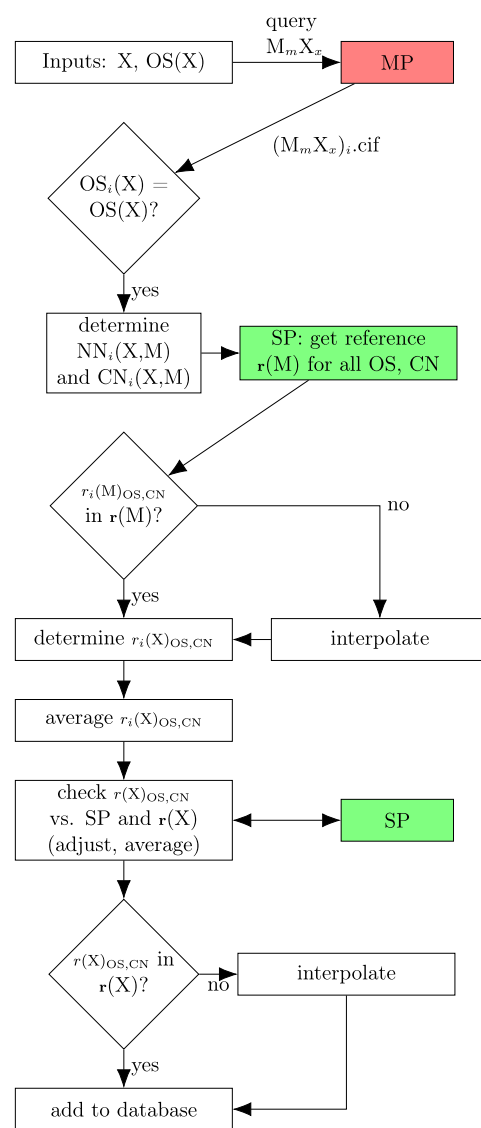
query
$M_mX_x$

Inputs: X, OS(X)

MP

$(M_mX_x)_i$.cif

$OS_i(X)$ = OS(X)?

yes

determine $NN_i(X,M)$ and $CN_i(X,M)$

SP: get reference $\mathbf{r}(M)$ for all OS, CN

$r_i(M)_{OS,CN}$ in $\mathbf{r}(M)$?

no

yes

determine $r_i(X)_{OS,CN}$

interpolate

average $r_i(X)_{OS,CN}$

check $r(X)_{OS,CN}$ vs. SP and $\mathbf{r}(X)$ (adjust, average)

SP

$r(X)_{OS,CN}$ in $\mathbf{r}(X)$?

no

interpolate

yes

add to database